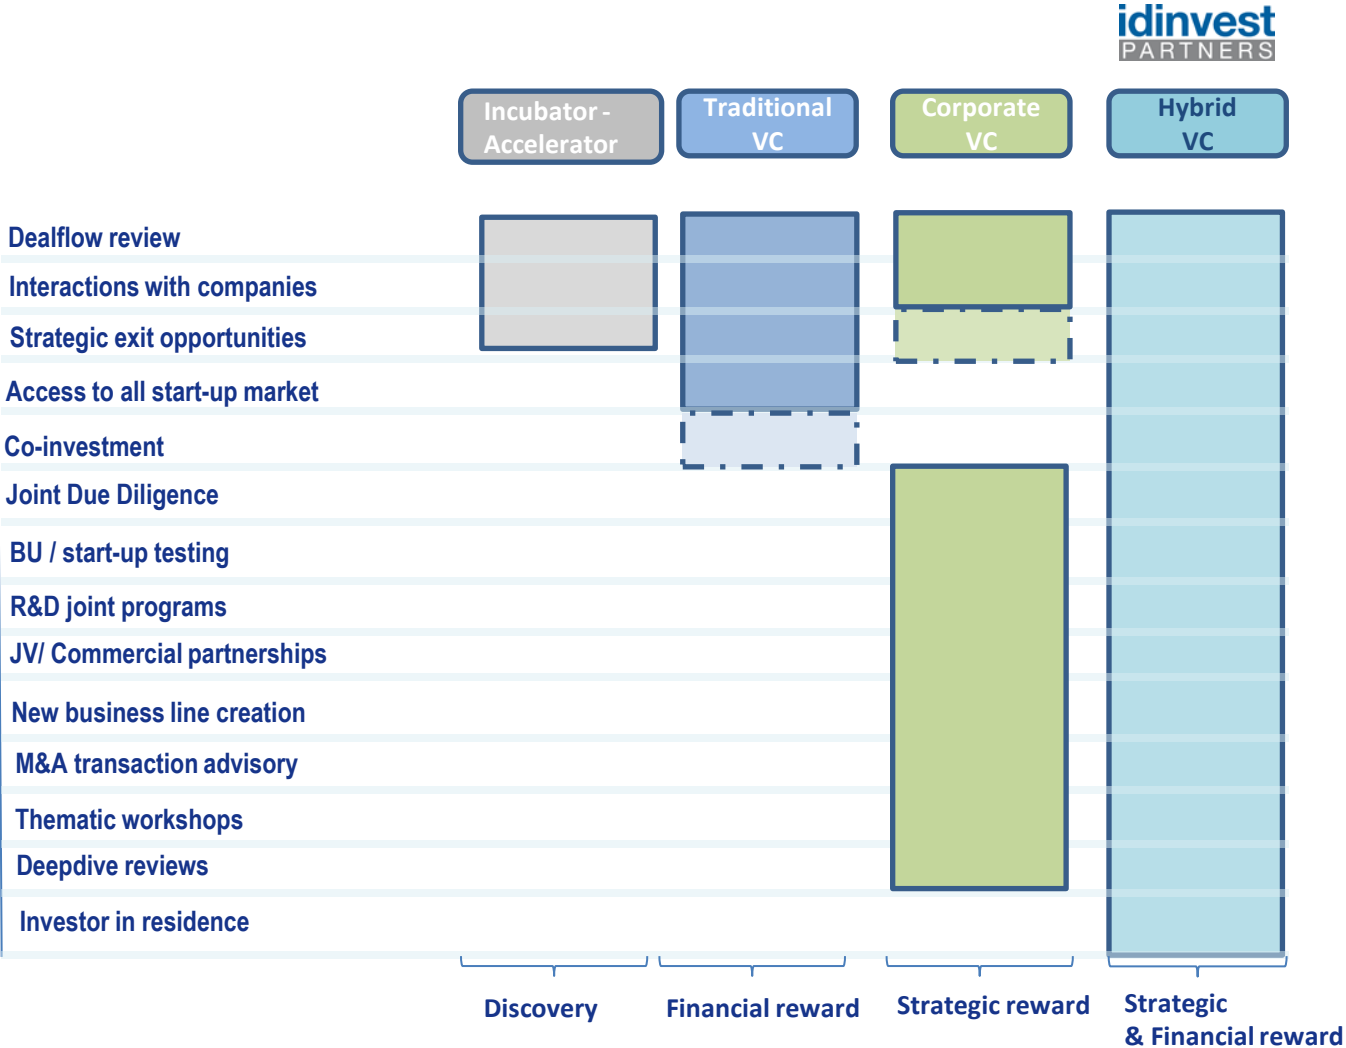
idinvest
PARTNERS

Incubator - Accelerator

Traditional VC

Corporate VC

Hybrid VC

Dealflow review

Interactions with companies

Strategic exit opportunities

Access to all start-up market

Co-investment

Joint Due Diligence

BU / start-up testing

R&D joint programs

JV/ Commercial partnerships

New business line creation

M&A transaction advisory

Thematic workshops

Deepdive reviews

Investor in residence

Discovery

Financial reward

Strategic reward

Strategic & Financial reward